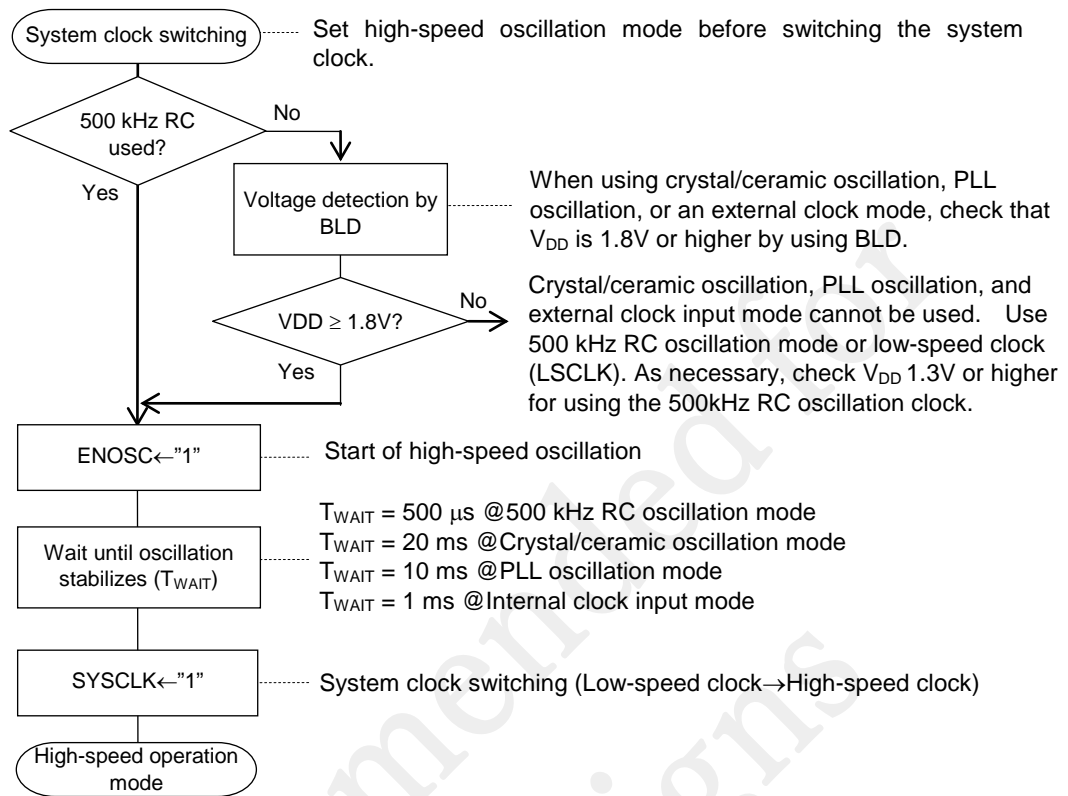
System clock switching

Set high-speed oscillation mode before switching the system clock.

500 kHz RC used?

No

Yes

Voltage detection by BLD

When using crystal/ceramic oscillation, PLL oscillation, or an external clock mode, check that $V_{DD}$ is 1.8V or higher by using BLD.

VDD $\geq$ 1.8V?

No

Yes

Crystal/ceramic oscillation, PLL oscillation, and external clock input mode cannot be used. Use 500 kHz RC oscillation mode or low-speed clock (LSCLK). As necessary, check $V_{DD}$ 1.3V or higher for using the 500kHz RC oscillation clock.

ENOSC$\leftarrow$"1"

Start of high-speed oscillation

Wait until oscillation stabilizes ($T_{WAIT}$)

$T_{WAIT}$ = 500 μs @500 kHz RC oscillation mode
$T_{WAIT}$ = 20 ms @Crystal/ceramic oscillation mode
$T_{WAIT}$ = 10 ms @PLL oscillation mode
$T_{WAIT}$ = 1 ms @Internal clock input mode

SYSCLK$\leftarrow$"1"

System clock switching (Low-speed clock$\rightarrow$High-speed clock)

High-speed operation mode